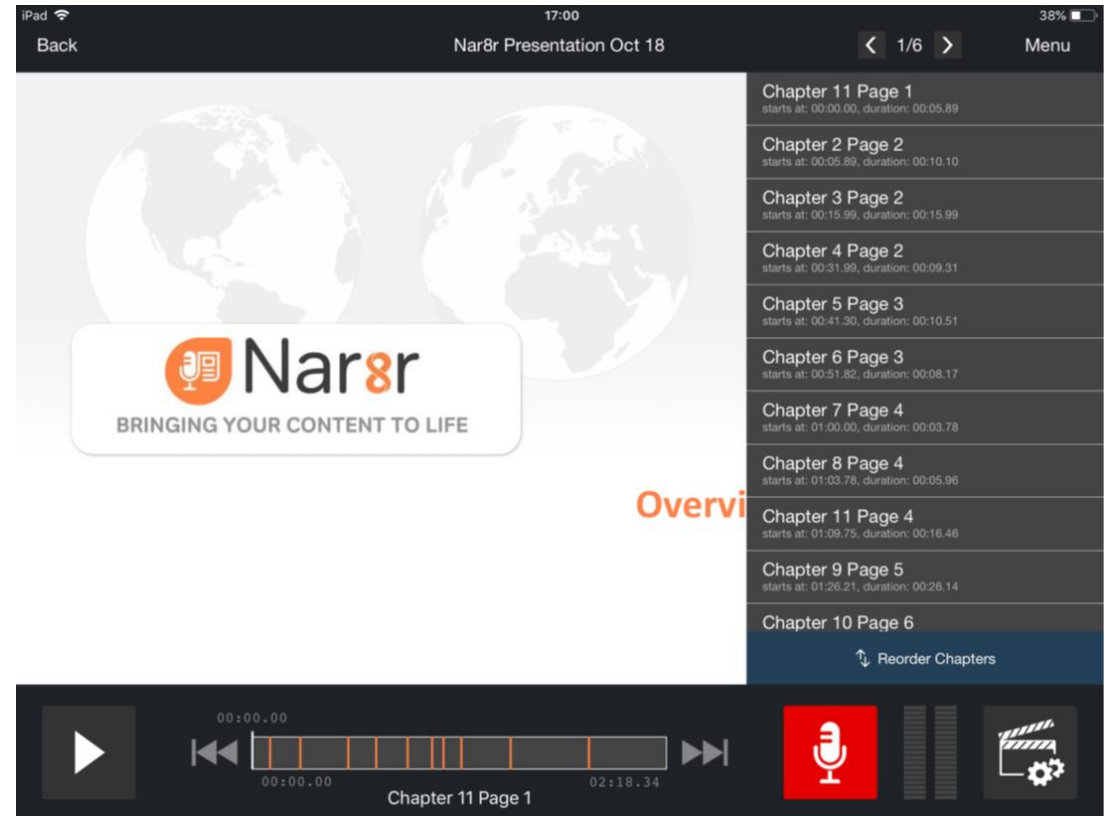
iPad
17:00
38%
Back
Nar8r Presentation Oct 18
1/6
Menu

Nar8r
BRINGING YOUR CONTENT TO LIFE

Overvi

Chapter 11 Page 1
starts at: 00:00.00, duration: 00:05.89
Chapter 2 Page 2
starts at: 00:05.89, duration: 00:10.10
Chapter 3 Page 2
starts at: 00:15.99, duration: 00:15.99
Chapter 4 Page 2
starts at: 00:31.99, duration: 00:09.31
Chapter 5 Page 3
starts at: 00:41.30, duration: 00:10.51
Chapter 6 Page 3
starts at: 00:51.82, duration: 00:08.17
Chapter 7 Page 4
starts at: 01:00.00, duration: 00:03.78
Chapter 8 Page 4
starts at: 01:03.78, duration: 00:05.96
Chapter 11 Page 4
starts at: 01:09.75, duration: 00:16.46
Chapter 9 Page 5
starts at: 01:26.21, duration: 00:26.14
Chapter 10 Page 6
Reorder Chapters

00:00.00
00:00.00
02:18.34
Chapter 11 Page 1